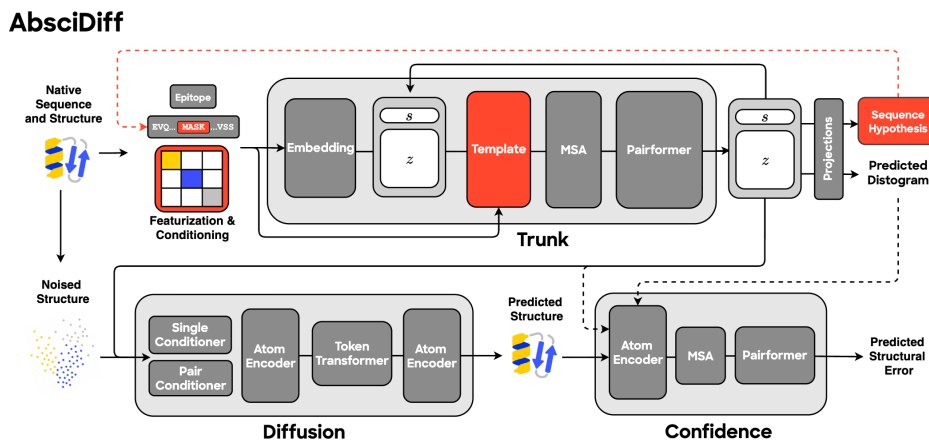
AbsciDiff

Native Sequence and Structure

Epitope

EVQ... MASK ...VSS

Featurization & Conditioning

Embedding

$s$

$z$

Template

MSA

Pairformer

Trunk

$s$

$z$

Projections

Sequence Hypothesis

Predicted Distogram

Noised Structure

Single Conditioner

Pair Conditioner

Atom Encoder

Token Transformer

Atom Encoder

Diffusion

Predicted Structure

Atom Encoder

MSA

Pairformer

Confidence

Predicted Structural Error